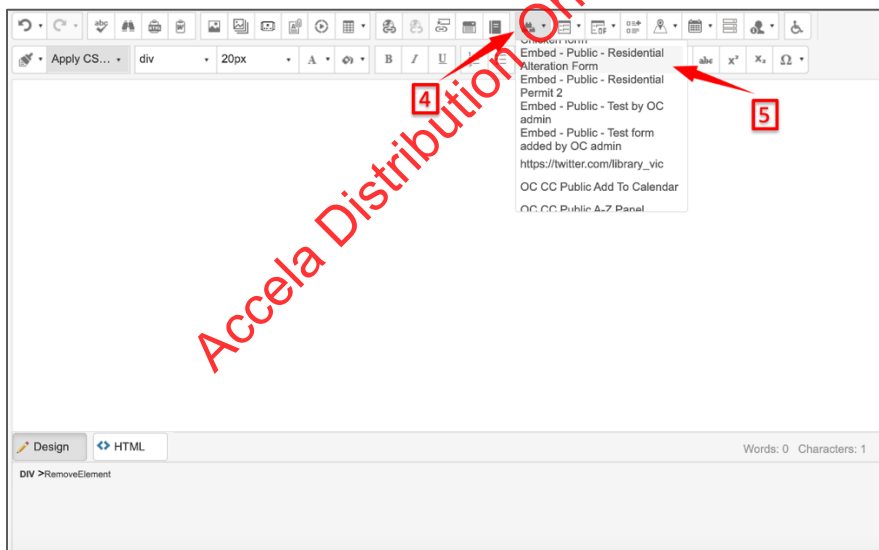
Apply CS... div 20px

B I U

abc $x^2$ $x_2$ Ω

Embed - Public - Residential Alteration Form
Embed - Public - Residential Permit 2
Embed - Public - Test by OC admin
Embed - Public - Test form added by OC admin
https://twitter.com/library_vic
OC CC Public Add To Calendar
OC CC Public A-Z Panel

4

5

Accela Distribution Only

Design HTML

Words: 0 Characters: 1

DIV >RemoveElement